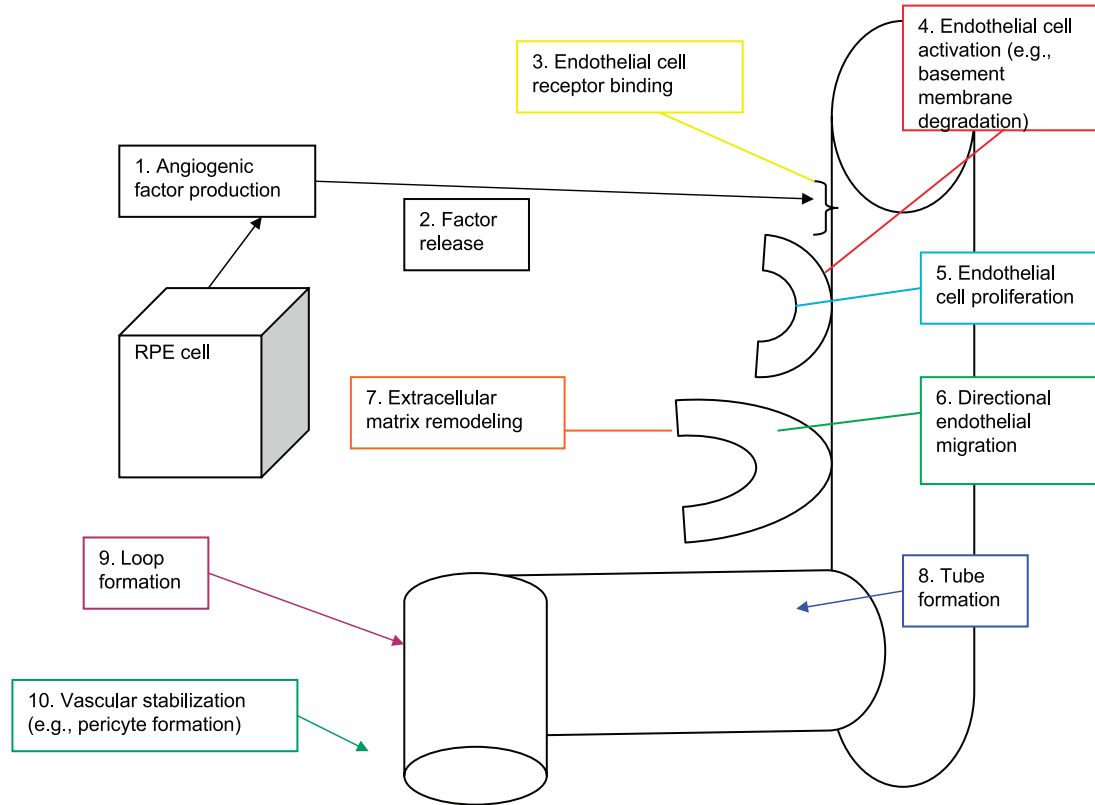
4. Endothelial cell activation (e.g., basement membrane degradation)

3. Endothelial cell receptor binding

1. Angiogenic factor production

2. Factor release

5. Endothelial cell proliferation

RPE cell

7. Extracellular matrix remodeling

6. Directional endothelial migration

9. Loop formation

8. Tube formation

10. Vascular stabilization (e.g., pericyte formation)